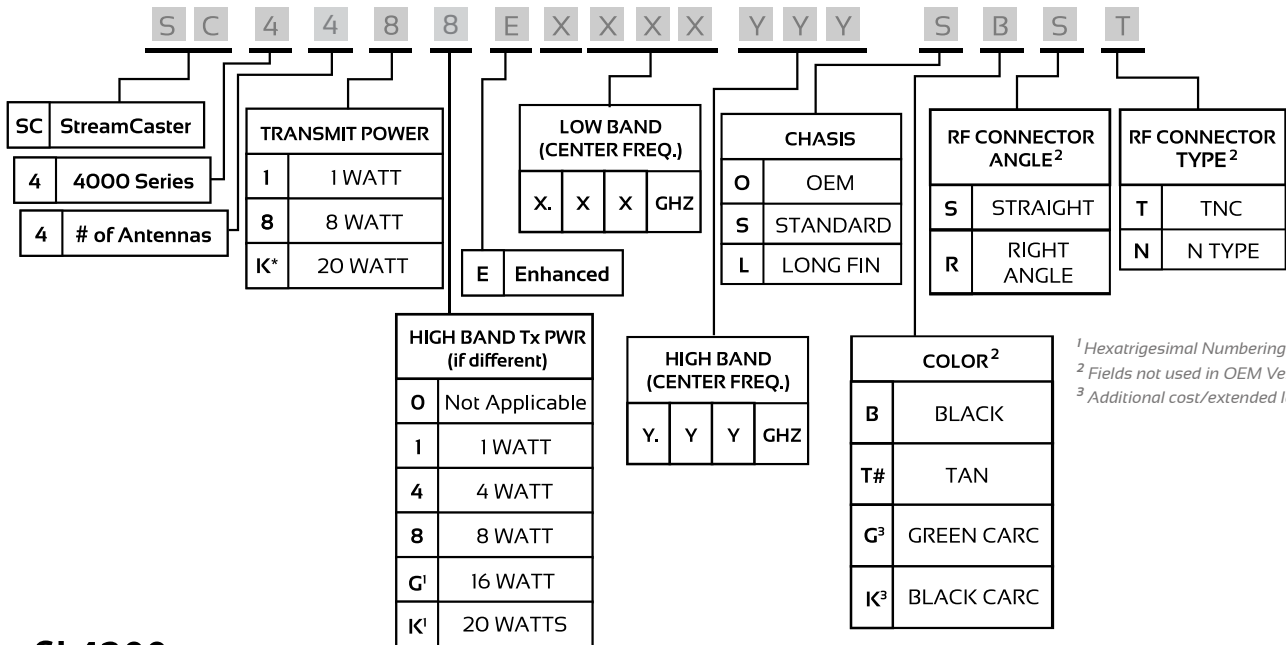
S C 4 4 8 8 E X X X X Y Y Y S B S T

| SC | StreamCaster |
|---|---|

| 4 | 4000 Series |
|---|---|

| 4 | # of Antennas |
|---|---|

| TRANSMIT POWER | |
|---|---|
| 1 | 1 WATT |
| 8 | 8 WATT |
| K* | 20 WATT |

| HIGH BAND Tx PWR (if different) | |
|---|---|
| 0 | Not Applicable |
| 1 | 1 WATT |
| 4 | 4 WATT |
| 8 | 8 WATT |
| G¹ | 16 WATT |
| K¹ | 20 WATTS |

| E | Enhanced |
|---|---|

| LOW BAND (CENTER FREQ.) | | | |
|---|---|---|---|
| X. | X | X | GHZ |

| HIGH BAND (CENTER FREQ.) | | | |
|---|---|---|---|
| Y. | Y | Y | GHZ |

| CHASIS | |
|---|---|
| O | OEM |
| S | STANDARD |
| L | LONG FIN |

| COLOR$^2$ | |
|---|---|
| B | BLACK |
| T# | TAN |
| G³ | GREEN CARC |
| K³ | BLACK CARC |

| RF CONNECTOR ANGLE$^2$ | |
|---|---|
| S | STRAIGHT |
| R | RIGHT ANGLE |

| RF CONNECTOR TYPE$^2$ | |
|---|---|
| T | TNC |
| N | N TYPE |

$^1$ Hexatrigesimal Numbering
$^2$ Fields not used in OEM Ve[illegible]
$^3$ Additional cost/extended l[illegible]

SL4200